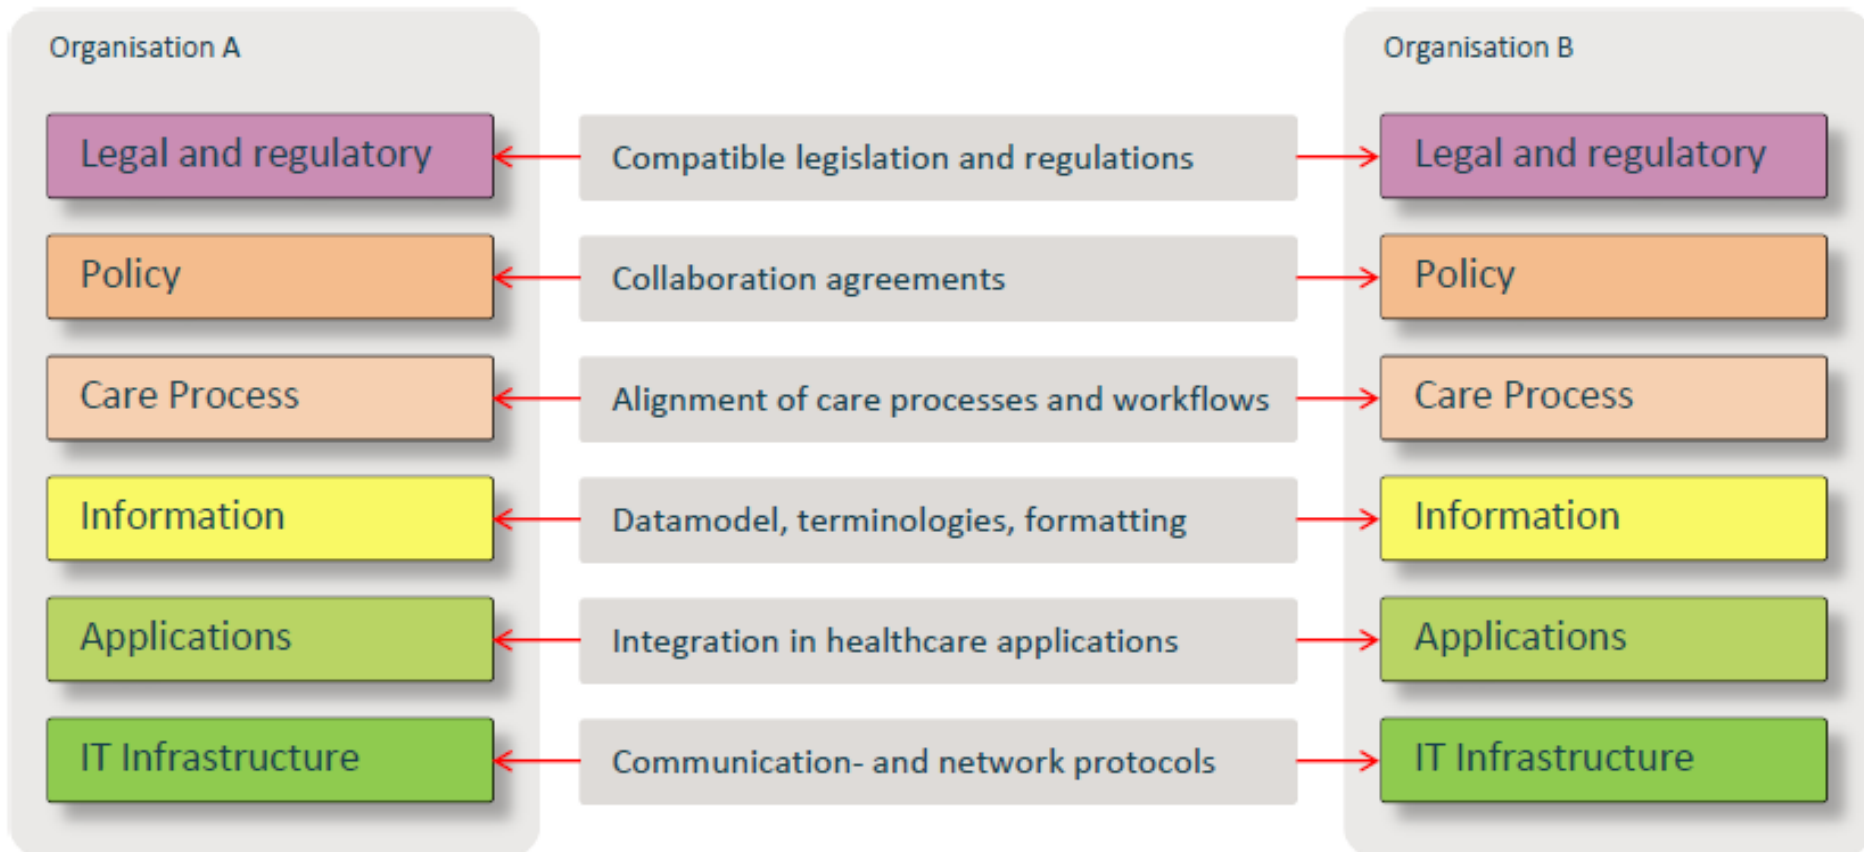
Organisation A

Legal and regulatory

Policy

Care Process

Information

Applications

IT Infrastructure

Compatible legislation and regulations

Collaboration agreements

Alignment of care processes and workflows

Datamodel, terminologies, formatting

Integration in healthcare applications

Communication- and network protocols

Organisation B

Legal and regulatory

Policy

Care Process

Information

Applications

IT Infrastructure